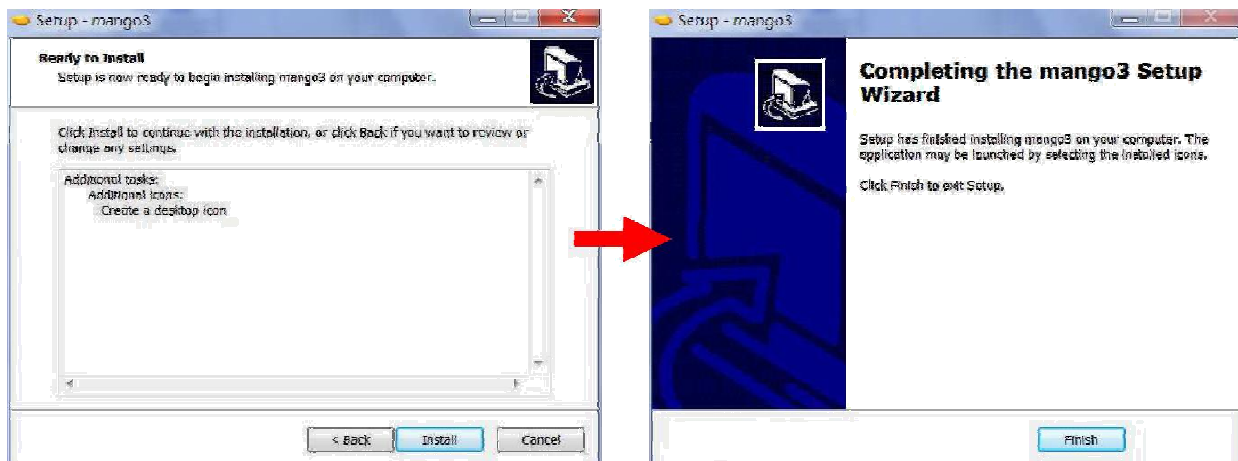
Setup - mango3

Ready to Install
Setup is now ready to begin installing mango3 on your computer.

Click Install to continue with the installation, or click Back if you want to review or change any settings.

Additional tasks:
Additional icons:
Create a desktop icon

< Back | Install | Cancel

Setup - mango3

Completing the mango3 Setup Wizard

Setup has finished installing mango3 on your computer. The application may be launched by selecting the installed icons.

Click Finish to exit Setup.

Finish